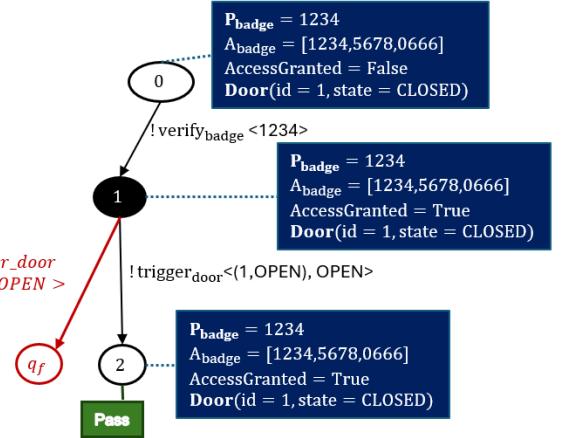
$\mathbf{P_{badge}} = 1234$
$\mathrm{A_{badge}} = [1234,5678,0666]$
AccessGranted = False
$\mathbf{Door}(\mathrm{id} = 1, \mathrm{state} = \mathrm{CLOSED})$

0

! verify$_{\mathrm{badge}}$ <1234>

$\mathbf{P_{badge}} = 1234$
$\mathrm{A_{badge}} = [1234,5678,0666]$
AccessGranted = True
$\mathbf{Door}(\mathrm{id} = 1, \mathrm{state} = \mathrm{CLOSED})$

1

r_door
OPEN >

! trigger$_{\mathrm{door}}$<(1,OPEN), OPEN>

$\mathbf{P_{badge}} = 1234$
$\mathrm{A_{badge}} = [1234,5678,0666]$
AccessGranted = True
$\mathbf{Door}(\mathrm{id} = 1, \mathrm{state} = \mathrm{CLOSED})$

$q_f$

2

Pass